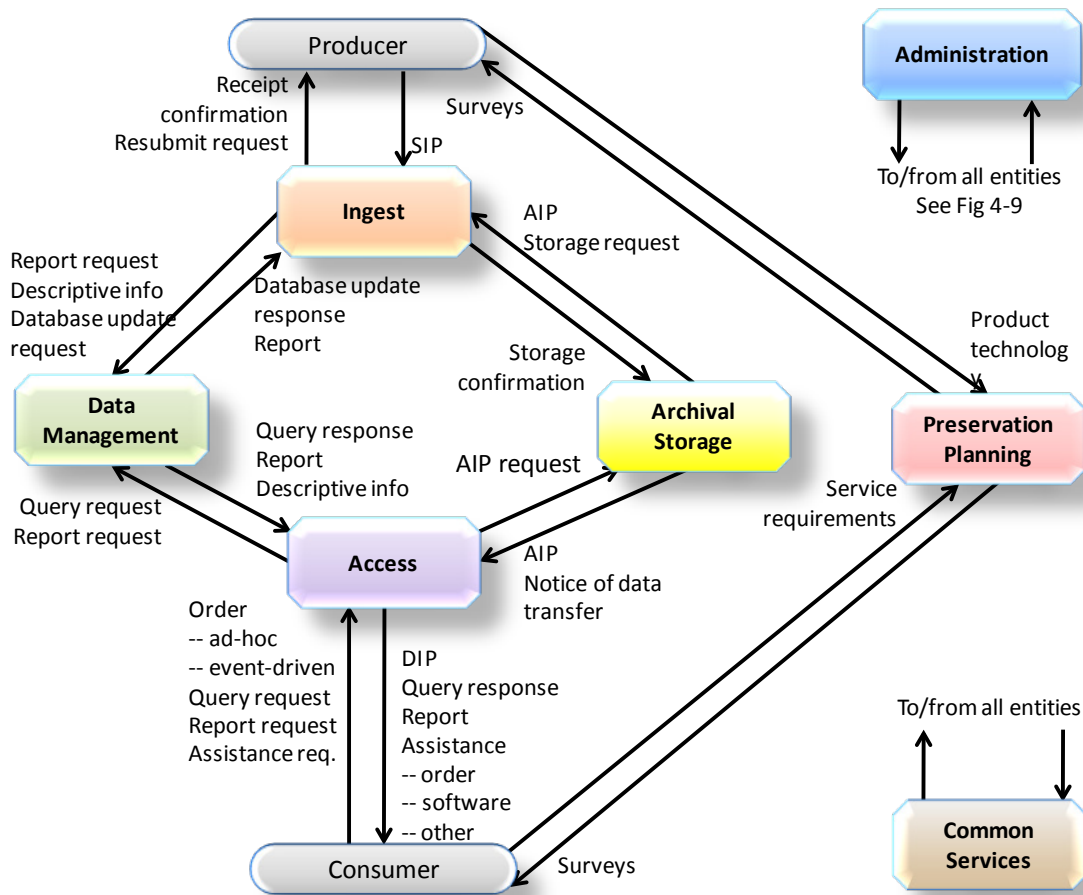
Producer

Administration

Receipt confirmation
Resubmit request

Surveys

SIP

To/from all entities
See Fig 4-9

Ingest

AIP
Storage request

Report request
Descriptive info
Database update request

Database update response
Report

Product technolog y

Storage confirmation

Data Management

Archival Storage

Preservation Planning

Query response
Report
Descriptive info

AIP request

Service requirements

Query request
Report request

Access

AIP
Notice of data transfer

Order
-- ad-hoc
-- event-driven
Query request
Report request
Assistance req.

DIP
Query response
Report
Assistance
-- order
-- software
-- other

To/from all entities

Consumer

Surveys

Common Services